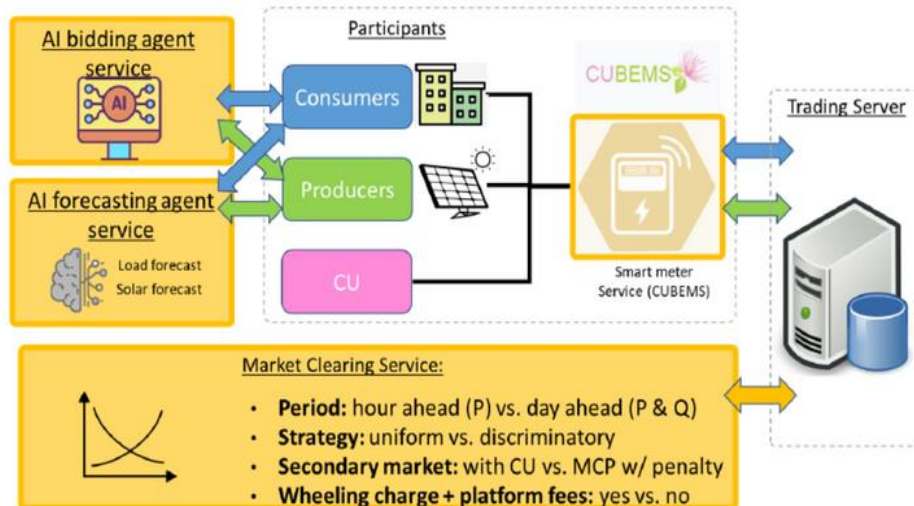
AI bidding agent service

AI

AI forecasting agent service

Load forecast

Solar forecast

Participants

Consumers

Producers

CU

CUBEMS

Smart meter Service (CUBEMS)

Trading Server

Market Clearing Service:

- **Period:** hour ahead (P) vs. day ahead (P & Q)
- **Strategy:** uniform vs. discriminatory
- **Secondary market:** with CU vs. MCP w/ penalty
- **Wheeling charge + platform fees:** yes vs. no